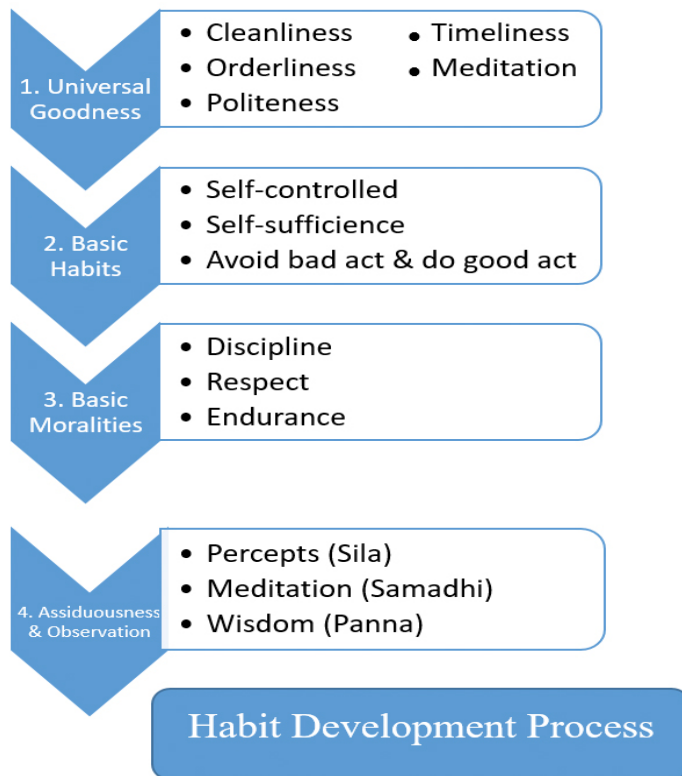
1. Universal Goodness

- Cleanliness
- Orderliness
- Politeness
- Timeliness
- Meditation

2. Basic Habits

- Self-controlled
- Self-sufficience
- Avoid bad act & do good act

3. Basic Moralities

- Discipline
- Respect
- Endurance

4. Assiduousness & Observation

- Percepts (Sila)
- Meditation (Samadhi)
- Wisdom (Panna)

Habit Development Process